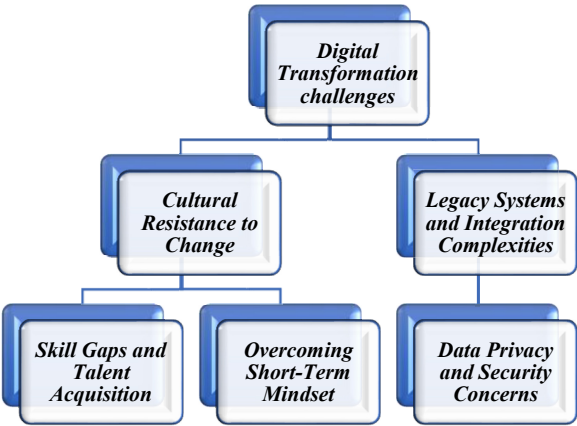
Digital Transformation challenges

Cultural Resistance to Change

Legacy Systems and Integration Complexities

Skill Gaps and Talent Acquisition

Overcoming Short-Term Mindset

Data Privacy and Security Concerns